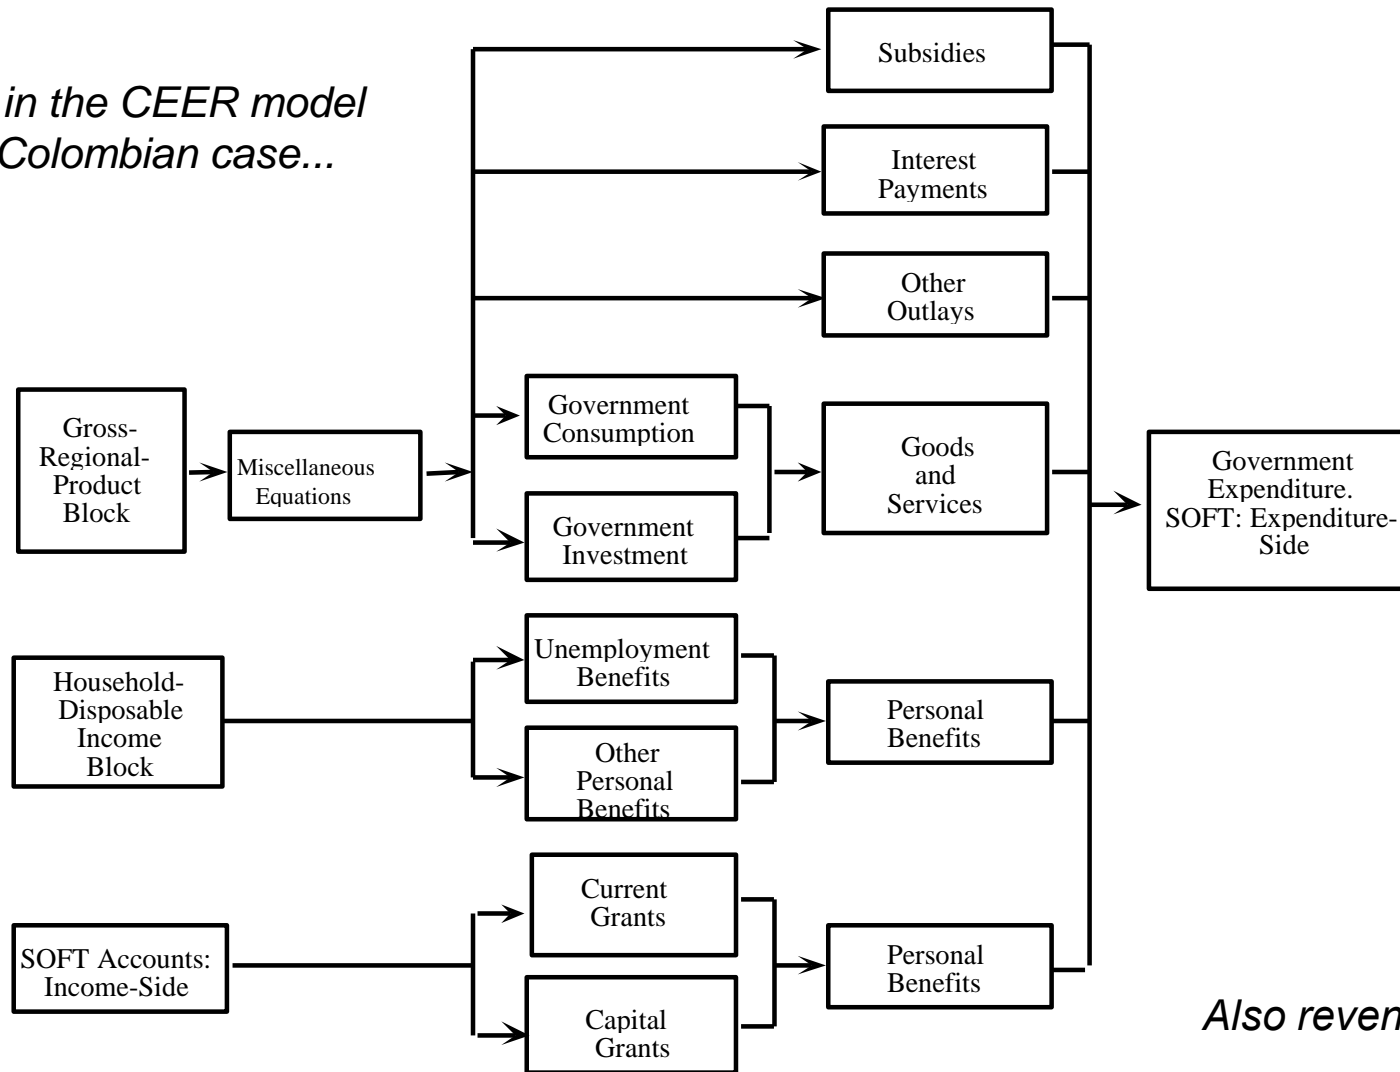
in the CEER model
Colombian case...

Subsidies

Interest Payments

Other Outlays

Gross-Regional-Product Block

Miscellaneous Equations

Government Consumption

Government Investment

Goods and Services

Government Expenditure. SOFT: Expenditure-Side

Household-Disposable Income Block

Unemployment Benefits

Other Personal Benefits

Personal Benefits

SOFT Accounts: Income-Side

Current Grants

Capital Grants

Personal Benefits

Also reven